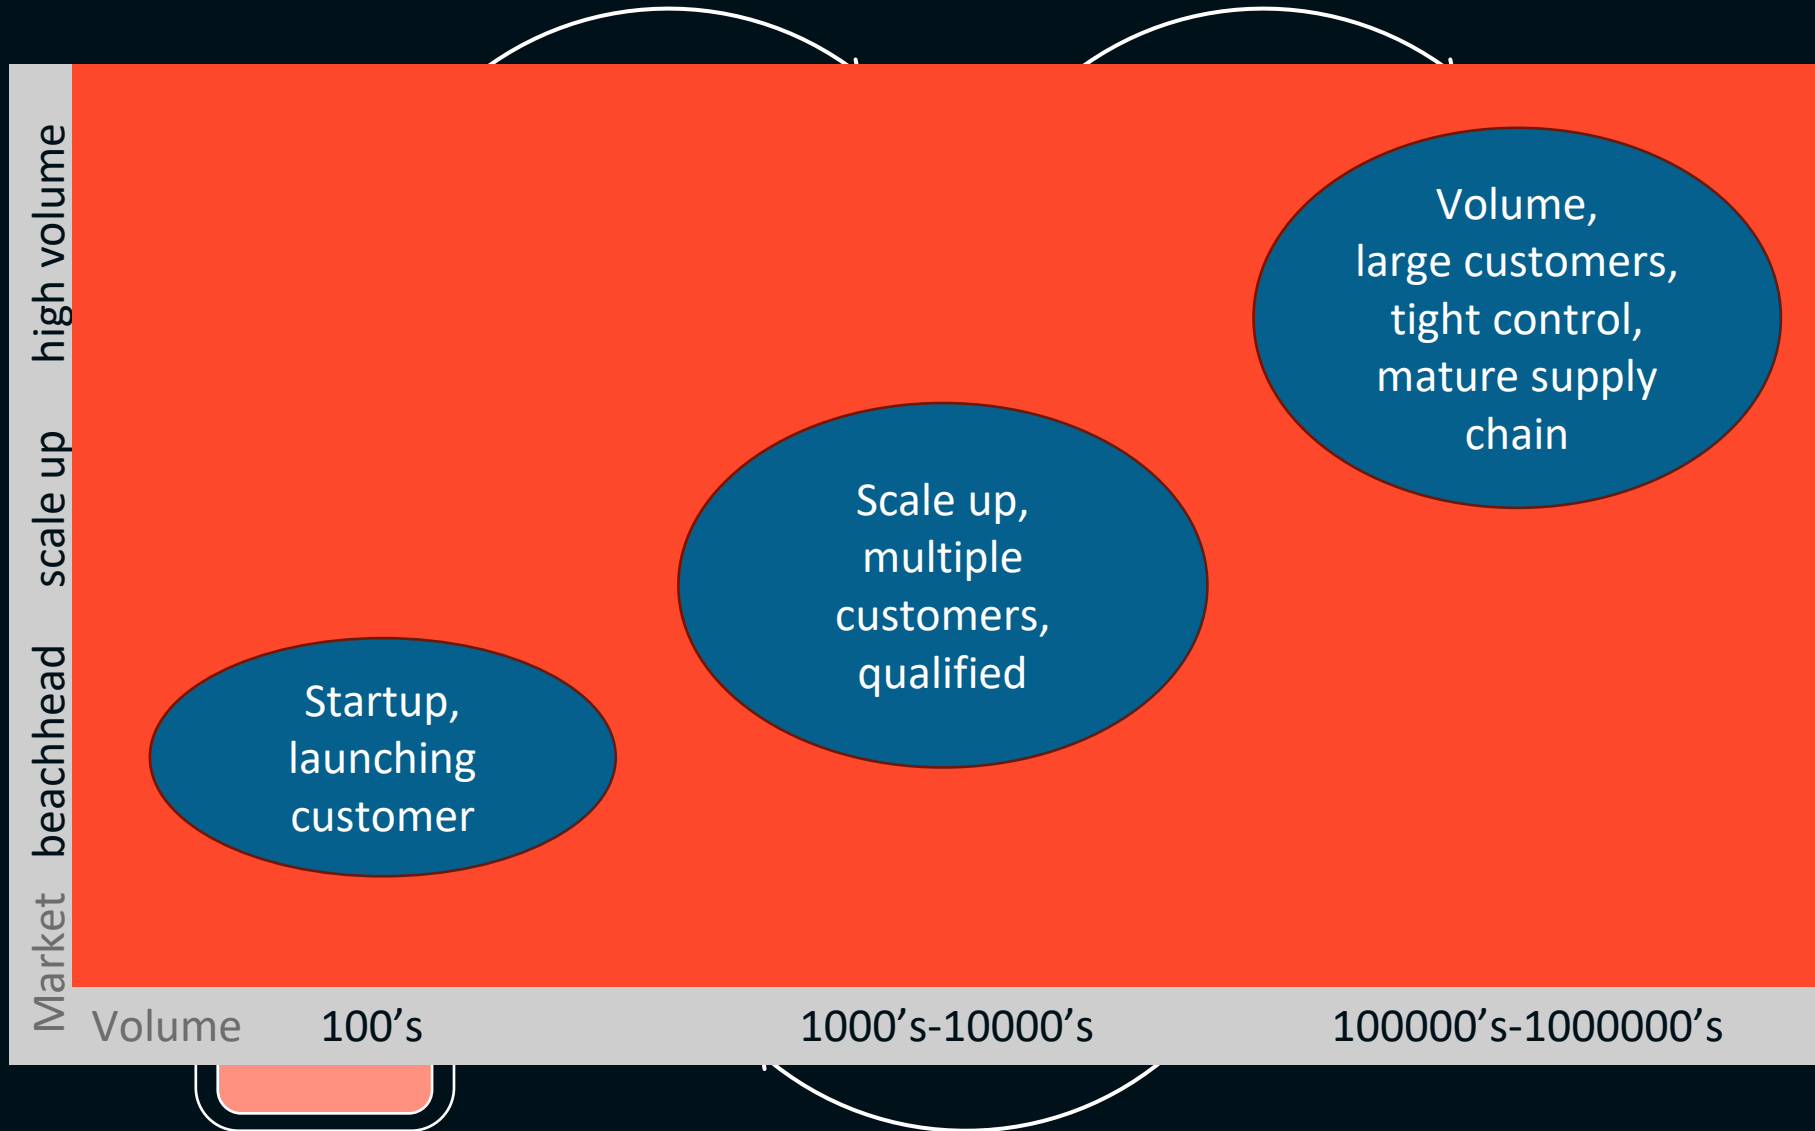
Market beachhead scale up high volume

Volume, large customers, tight control, mature supply chain

Scale up, multiple customers, qualified

Startup, launching customer

Volume 100’s 1000’s-10000’s 100000’s-1000000’s